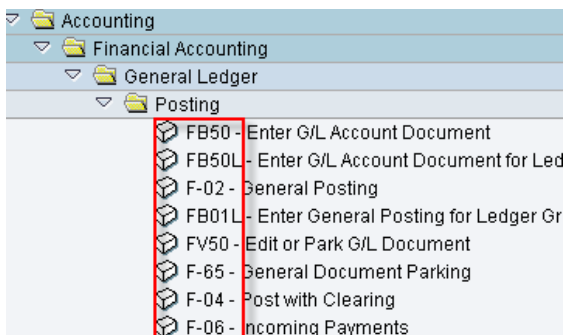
Accounting
Financial Accounting
General Ledger
Posting
FB50 - Enter G/L Account Document
FB50L - Enter G/L Account Document for Led
F-02 - General Posting
FB01L - Enter General Posting for Ledger Gr
FV50 - Edit or Park G/L Document
F-65 - General Document Parking
F-04 - Post with Clearing
F-06 - Incoming Payments